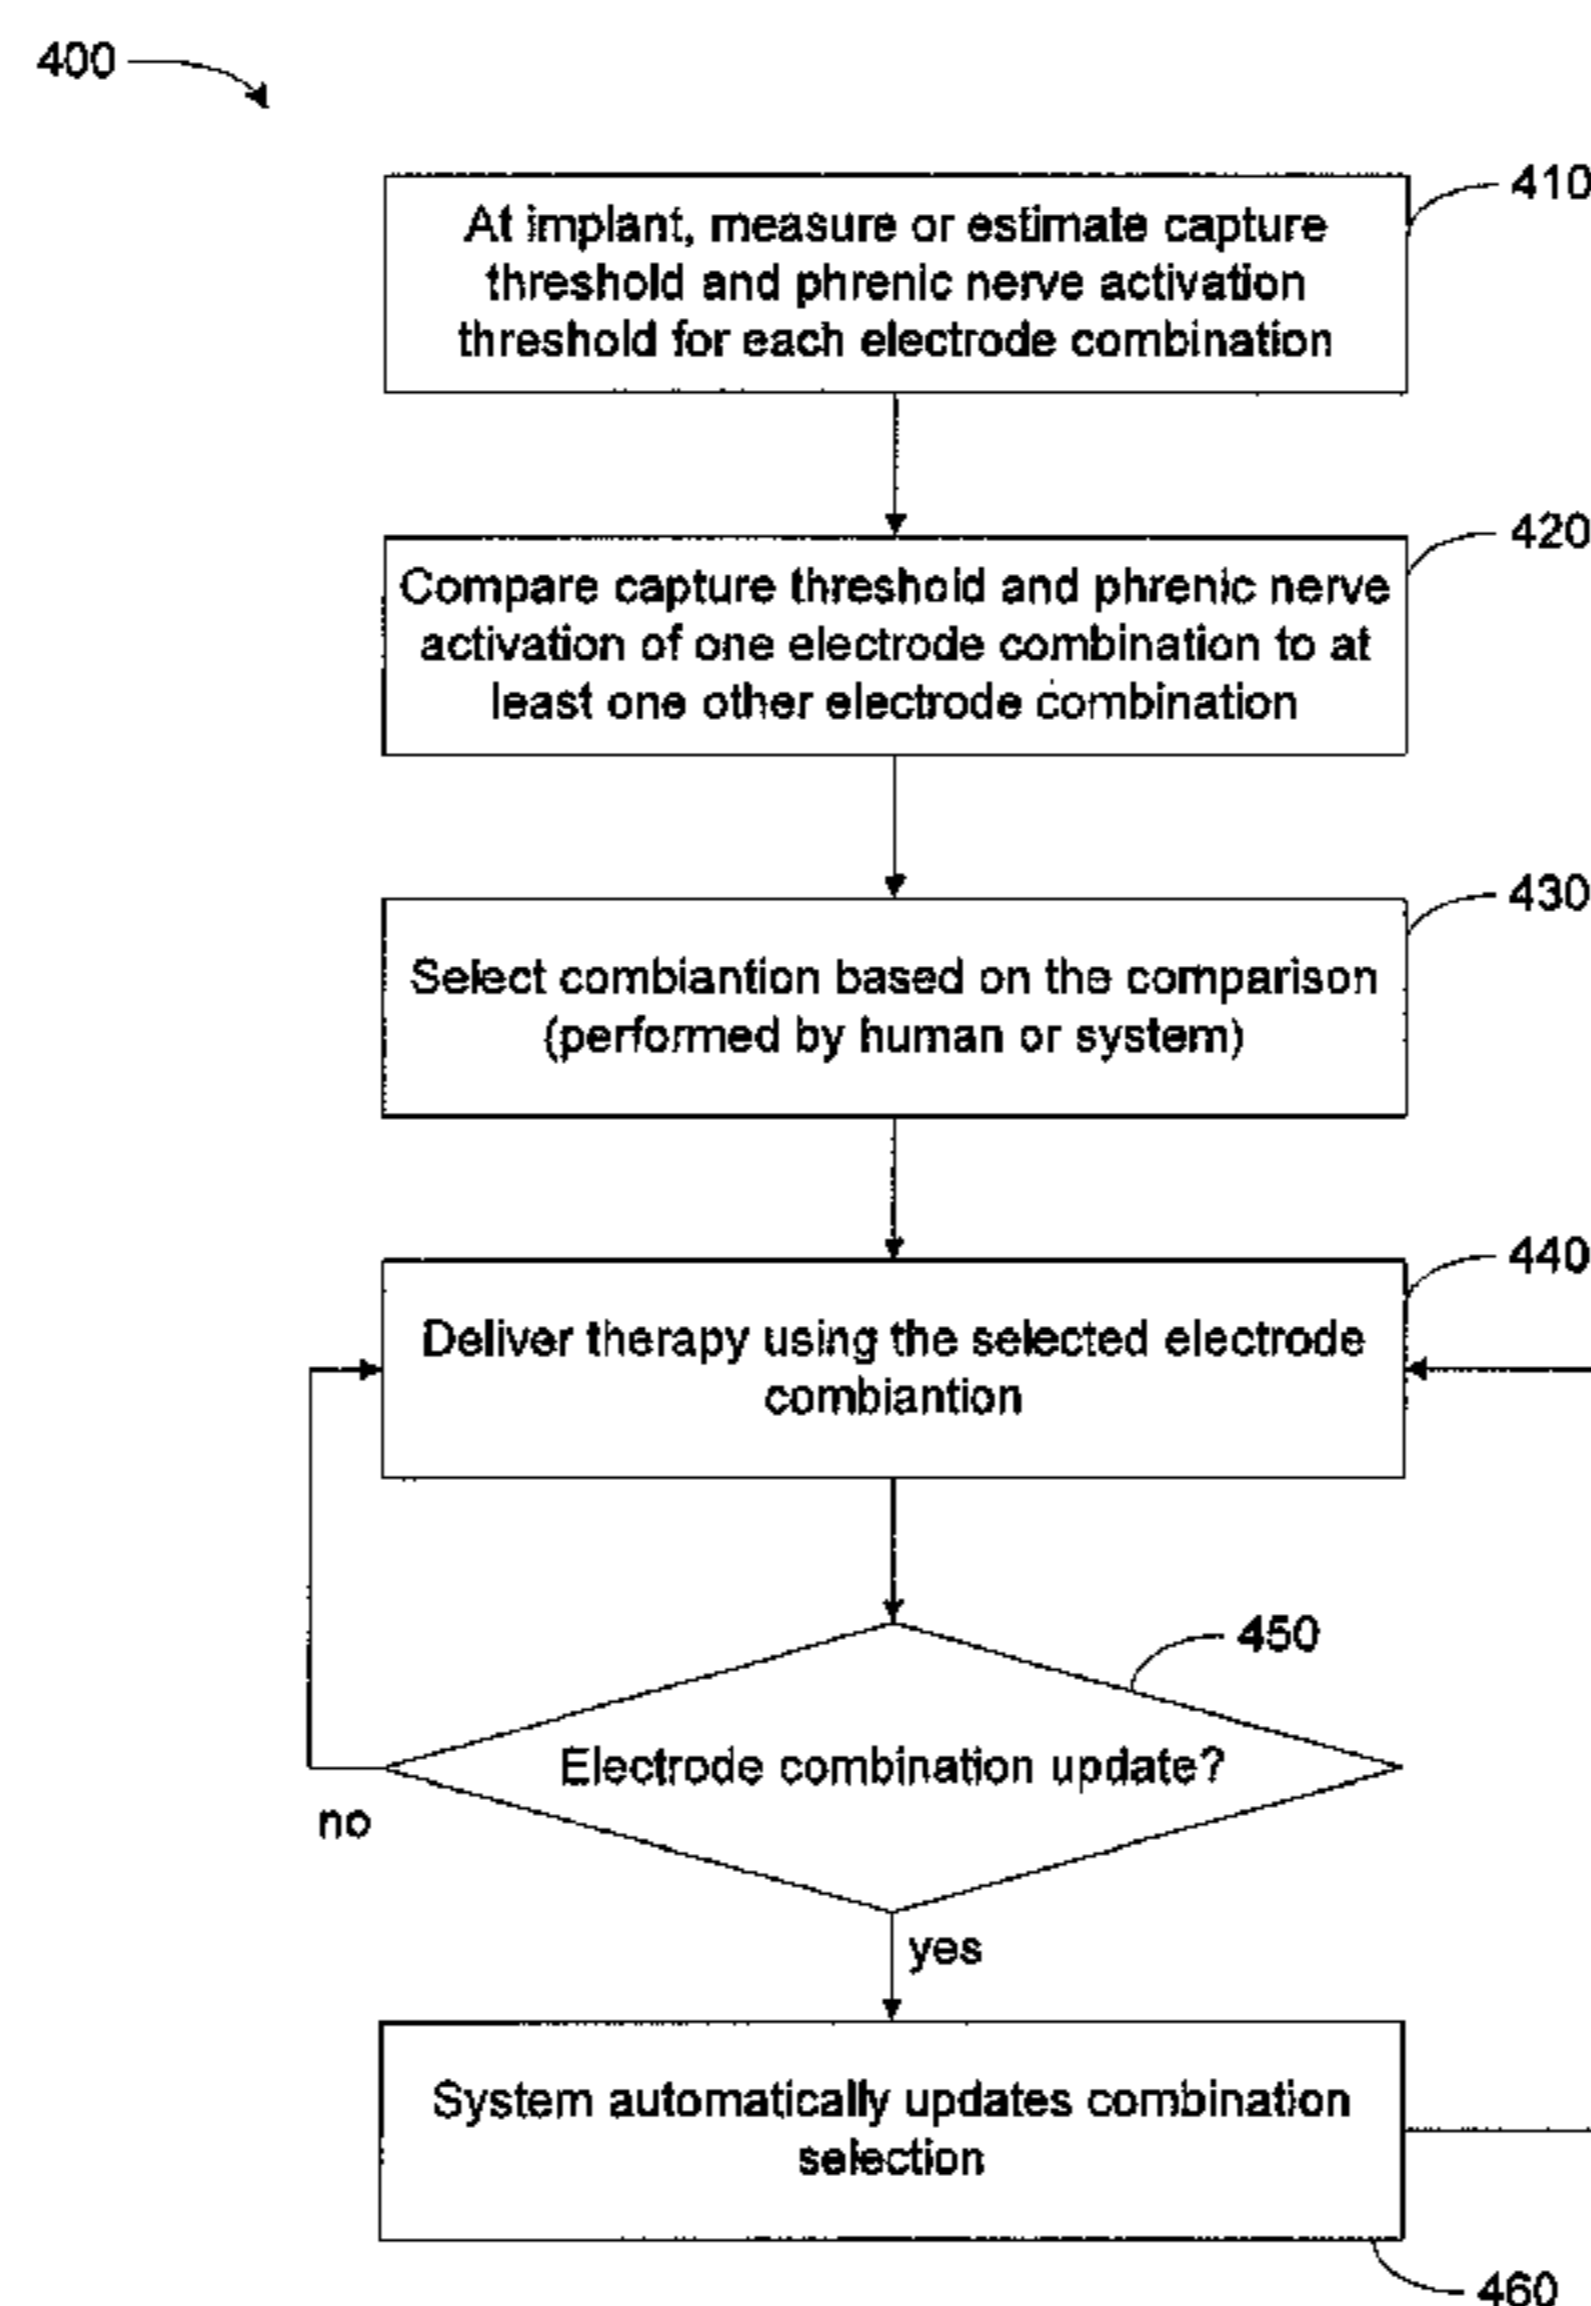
400

410
At implant, measure or estimate capture threshold and phrenic nerve activation threshold for each electrode combination

420
Compare capture threshold and phrenic nerve activation of one electrode combination to at least one other electrode combination

430
Select combiantion based on the comparison (performed by human or system)

440
Deliver therapy using the selected electrode combiantion

450
Electrode combination update?

no

yes

System automatically updates combination selection

460